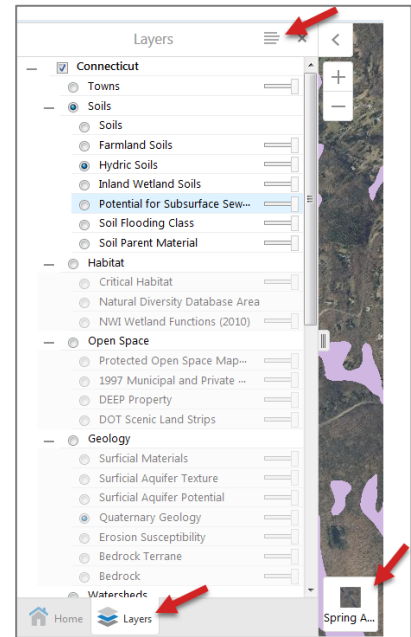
Layers

Connecticut
Towns
Soils
Soils
Farmland Soils
Hydric Soils
Inland Wetland Soils
Potential for Subsurface Sew...
Soil Flooding Class
Soil Parent Material
Habitat
Critical Habitat
Natural Diversity Database Area
NWI Wetland Functions (2010)
Open Space
Protected Open Space Map...
1997 Municipal and Private ...
DEEP Property
DOT Scenic Land Strips
Geology
Surficial Materials
Surficial Aquifer Texture
Surficial Aquifer Potential
Quaternary Geology
Erosion Susceptibility
Bedrock Terrane
Bedrock
Watersheds

Home
Layers

+
−

Spring A...